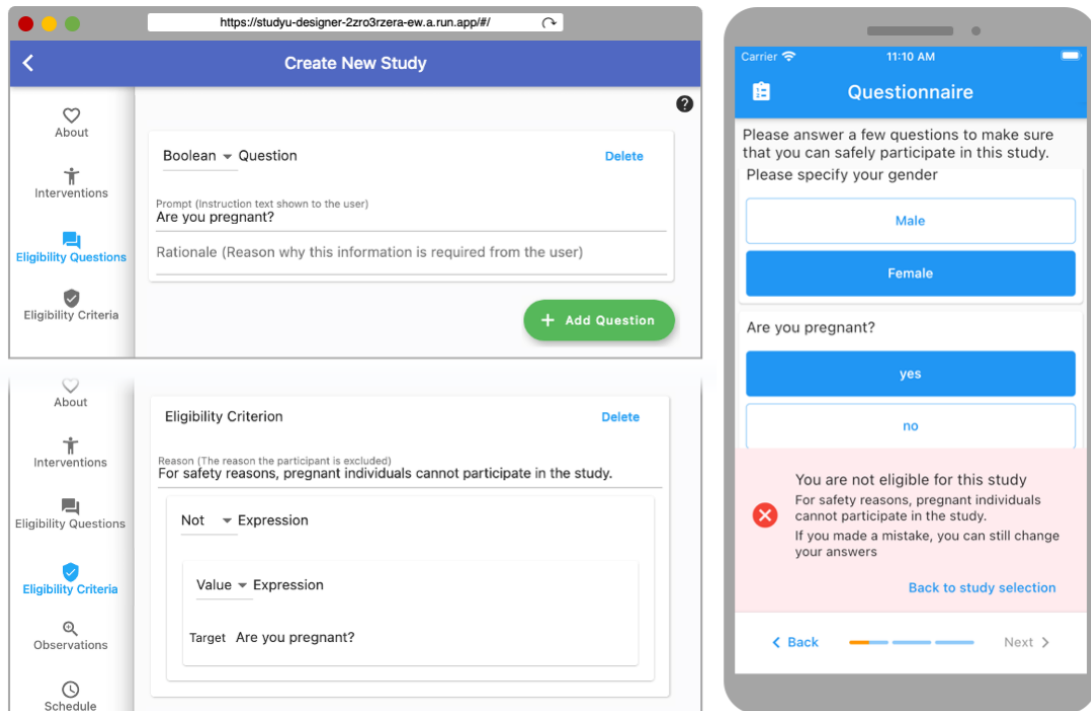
https://studyu-designer-2zro3rzera-ew.a.run.app/#/

Create New Study

About
Interventions
Eligibility Questions
Eligibility Criteria

Boolean Question
Delete

Prompt (Instruction text shown to the user)
Are you pregnant?

Rationale (Reason why this information is required from the user)

+ Add Question

About
Interventions
Eligibility Questions
Eligibility Criteria
Observations
Schedule

Eligibility Criterion
Delete

Reason (The reason the participant is excluded)
For safety reasons, pregnant individuals cannot participate in the study.

Not Expression

Value Expression

Target Are you pregnant?

Carrier 11:10 AM

Questionnaire

Please answer a few questions to make sure that you can safely participate in this study.

Please specify your gender

Male

Female

Are you pregnant?

yes

no

You are not eligible for this study
For safety reasons, pregnant individuals cannot participate in the study.
If you made a mistake, you can still change your answers

Back to study selection

Back
Next